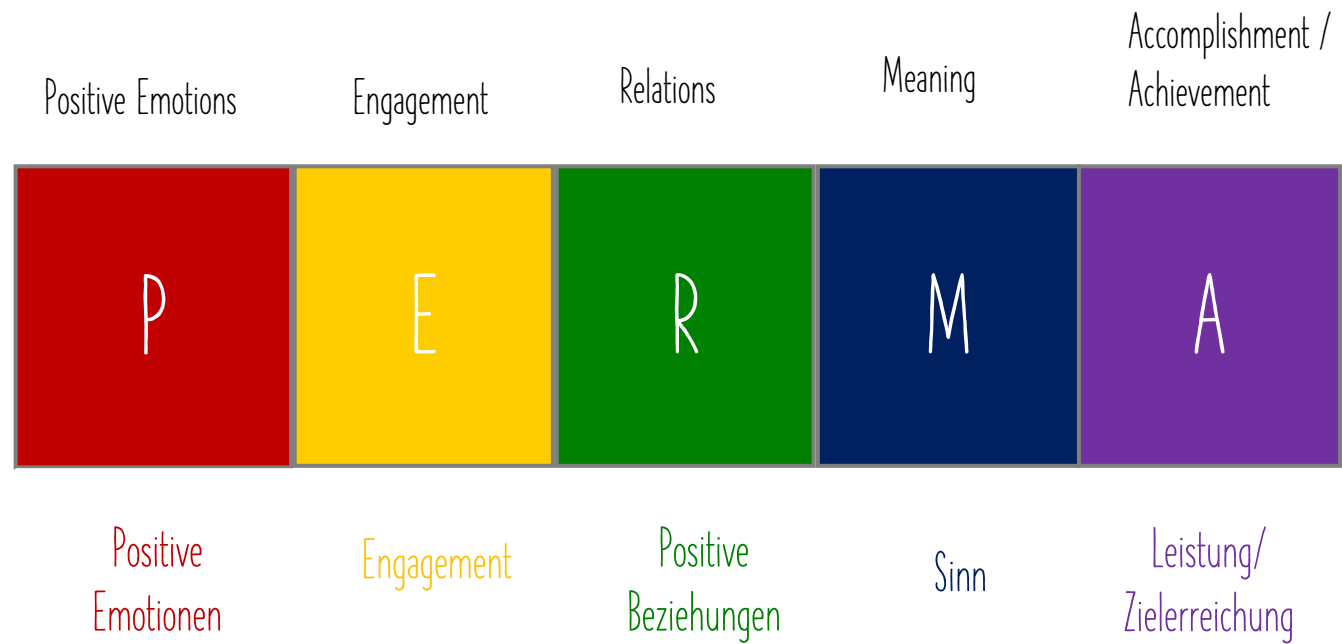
| Positive Emotions | Engagement | Relations | Meaning | Accomplishment / Achievement |
|---|---|---|---|---|
| P | E | R | M | A |
| Positive Emotionen | Engagement | Positive Beziehungen | Sinn | Leistung/ Zielerreichung |